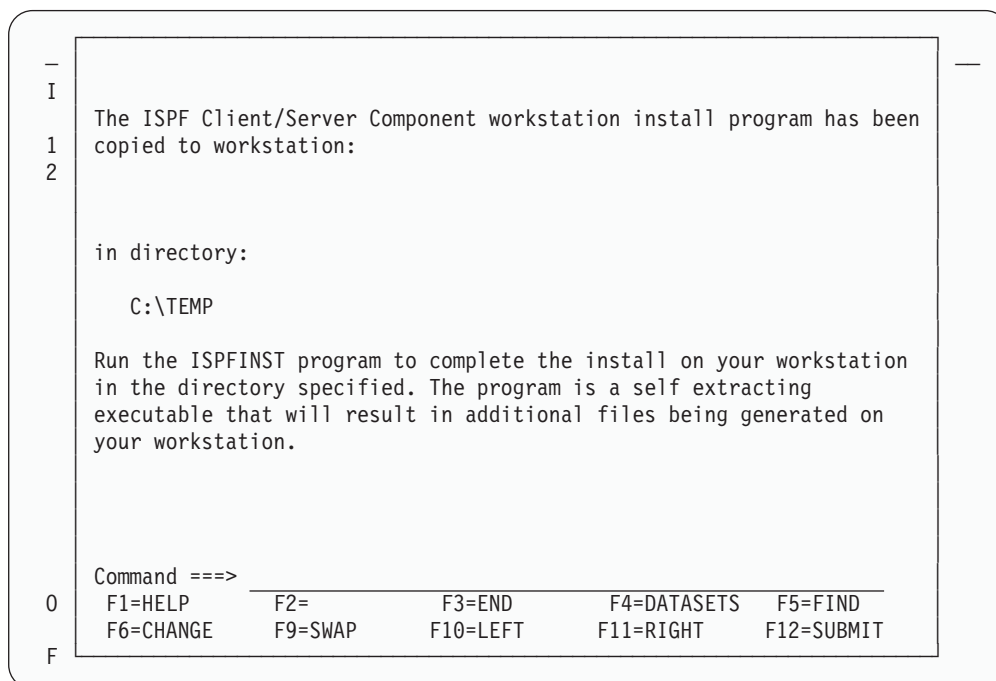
I

1
2

The ISPF Client/Server Component workstation install program has been copied to workstation:

in directory:

C:\TEMP

Run the ISPFINST program to complete the install on your workstation in the directory specified. The program is a self extracting executable that will result in additional files being generated on your workstation.

Command ===>

0

F1=HELP F2= F3=END F4=DATASETS F5=FIND
F6=CHANGE F9=SWAP F10=LEFT F11=RIGHT F12=SUBMIT

F